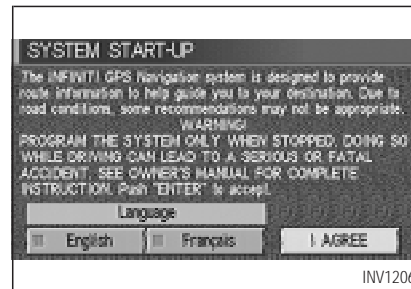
SYSTEM START-UP

The INFINITI GPS Navigation system is designed to provide route information to help guide you to your destination. Due to road conditions, some recommendations may not be appropriate.

WARNING!

PROGRAM THE SYSTEM ONLY WHEN STOPPED. DOING SO WHILE DRIVING CAN LEAD TO A SERIOUS OR FATAL ACCIDENT. SEE OWNER'S MANUAL FOR COMPLETE INSTRUCTION. Push "ENTER" to accept.

Language

English

Français

I AGREE

INV1206